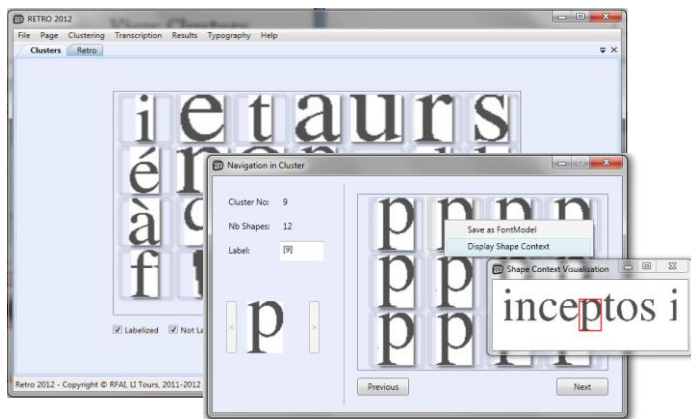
RETRO 2012

View Clusters

File Page Clustering Transcription Results Typography Help

Clusters Retro

i e t a u r s

é

à

f

Labelized Not La

Retro 2012 - Copyright © RFAI, LI Tours, 2011-2012

Navigation in Cluster

Cluster No: 9

Nb Shapes: 12

Label: [9]

p

<

>

Save as FontModel

Display Shape Context

Shape Context Visualisation

inceptos i

Previous

Next